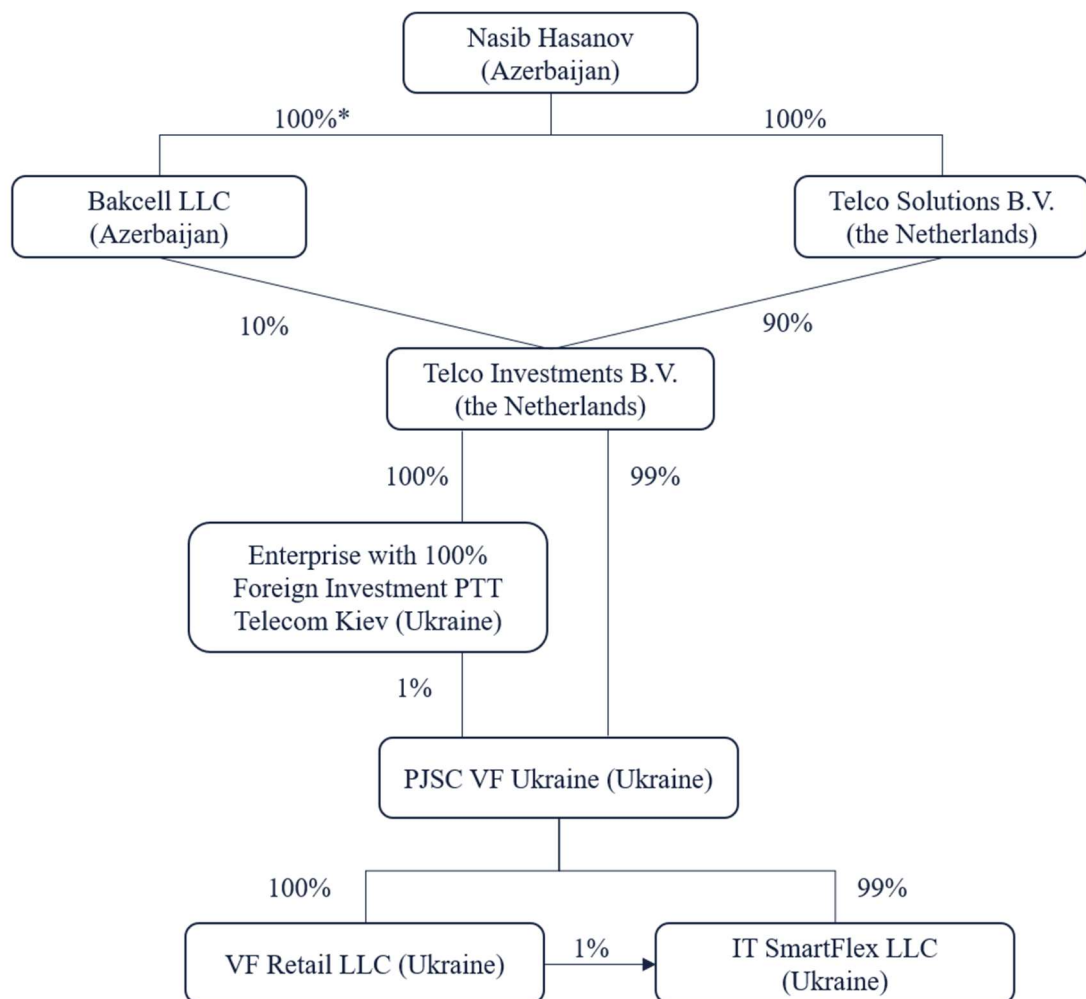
Nasib Hasanov
(Azerbaijan)

100%*

100%

Bakcell LLC
(Azerbaijan)

Telco Solutions B.V.
(the Netherlands)

10%

90%

Telco Investments B.V.
(the Netherlands)

100%

99%

Enterprise with 100% Foreign Investment PTT Telecom Kiev (Ukraine)

1%

PJSC VF Ukraine (Ukraine)

100%

99%

VF Retail LLC (Ukraine)

1%

IT SmartFlex LLC
(Ukraine)